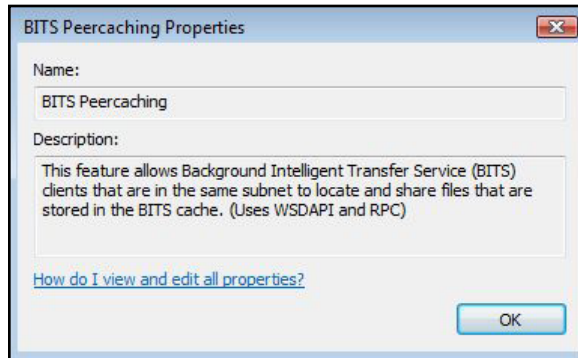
BITS Peercaching Properties

Name:

BITS Peercaching

Description:

This feature allows Background Intelligent Transfer Service (BITS) clients that are in the same subnet to locate and share files that are stored in the BITS cache. (Uses WSDAPI and RPC)

How do I view and edit all properties?

OK